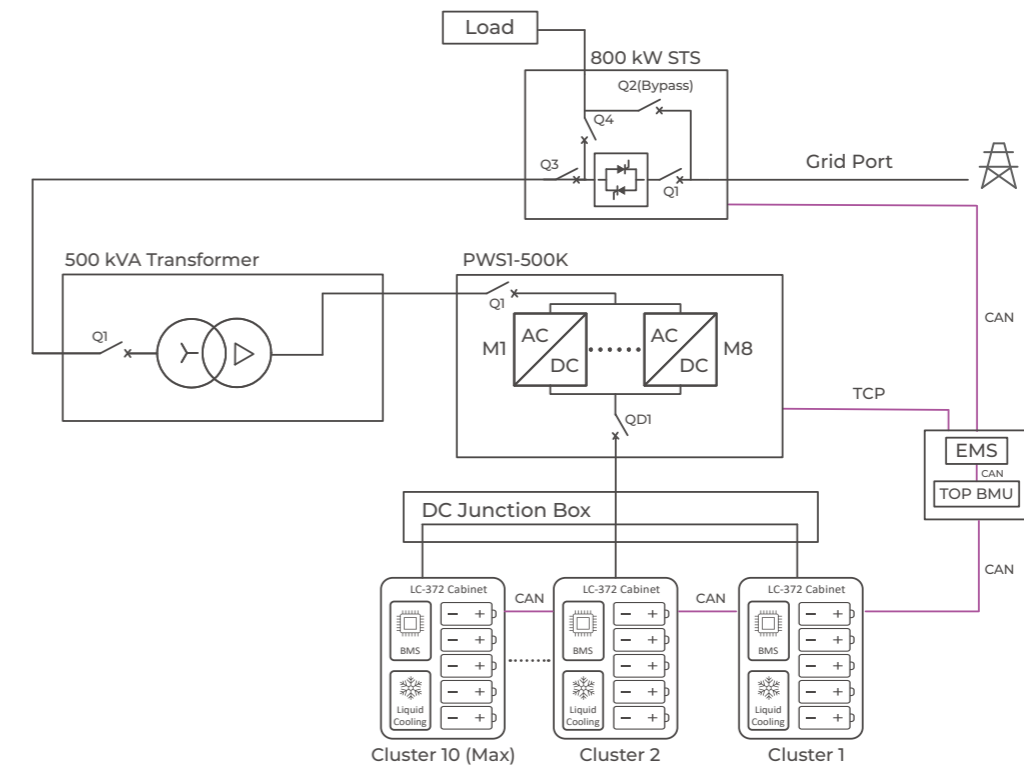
Load

800 kW STS

Q2(Bypass)

Q4

Q3

Q1

Grid Port

500 kVA Transformer

Q1

PWS1-500K

Q1

M1

AC

DC

AC

DC

M8

QD1

CAN

TCP

EMS

CAN

TOP BMU

CAN

DC Junction Box

LC-372 Cabinet

BMS

Liquid Cooling

CAN

LC-372 Cabinet

BMS

Liquid Cooling

CAN

LC-372 Cabinet

BMS

Liquid Cooling

Cluster 10 (Max)

Cluster 2

Cluster 1